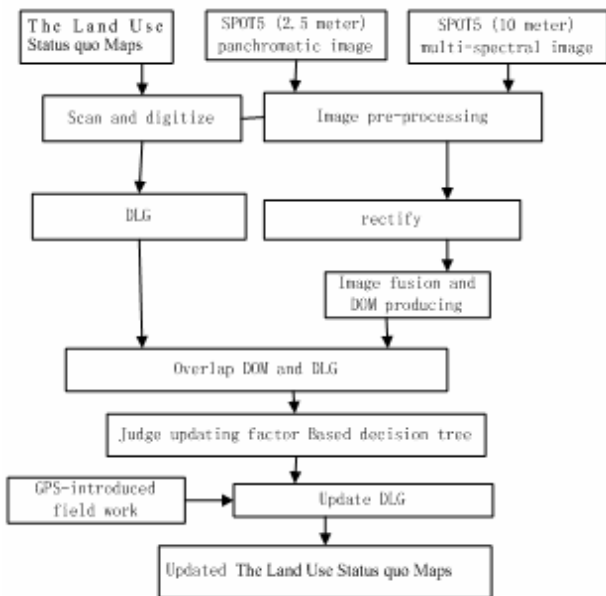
The Land Use Status quo Maps

SPOT5 (2.5 meter) panchromatic image

SPOT5 (10 meter) multi-spectral image

Scan and digitize

Image pre-processing

DLG

rectify

Image fusion and DOM producing

Overlap DOM and DLG

Judge updating factor Based decision tree

GPS-introduced field work

Update DLG

Updated The Land Use Status quo Maps